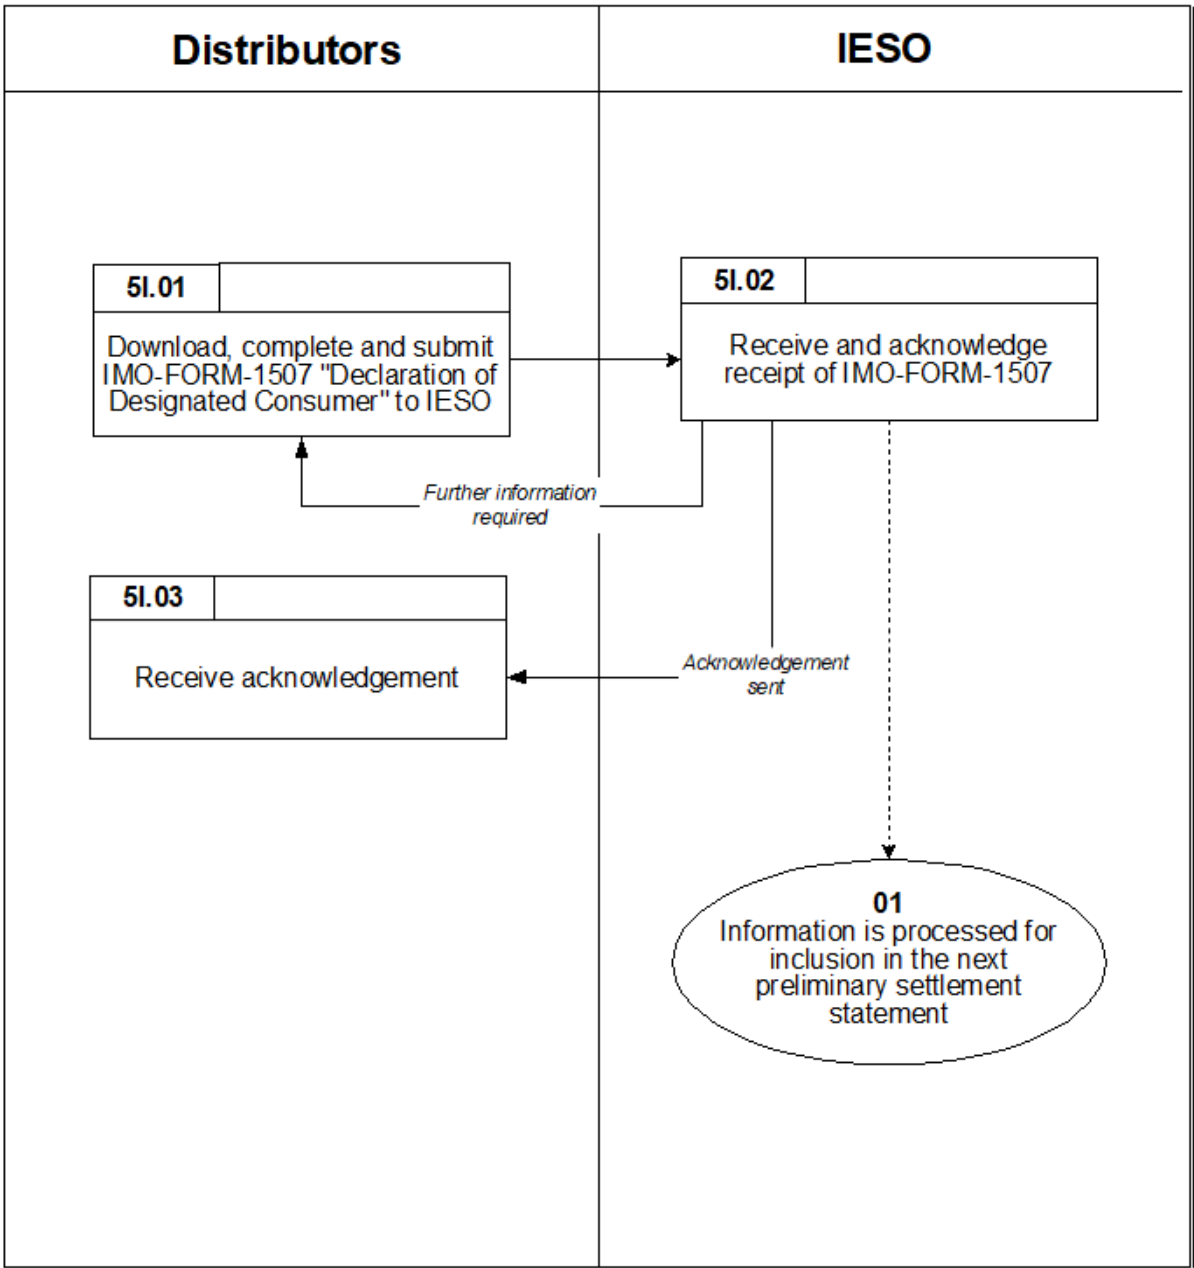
Distributors

IESO

5I.01

Download, complete and submit IMO-FORM-1507 "Declaration of Designated Consumer" to IESO

5I.02

Receive and acknowledge receipt of IMO-FORM-1507

Further information required

5I.03

Receive acknowledgement

Acknowledgement sent

01
Information is processed for inclusion in the next preliminary settlement statement